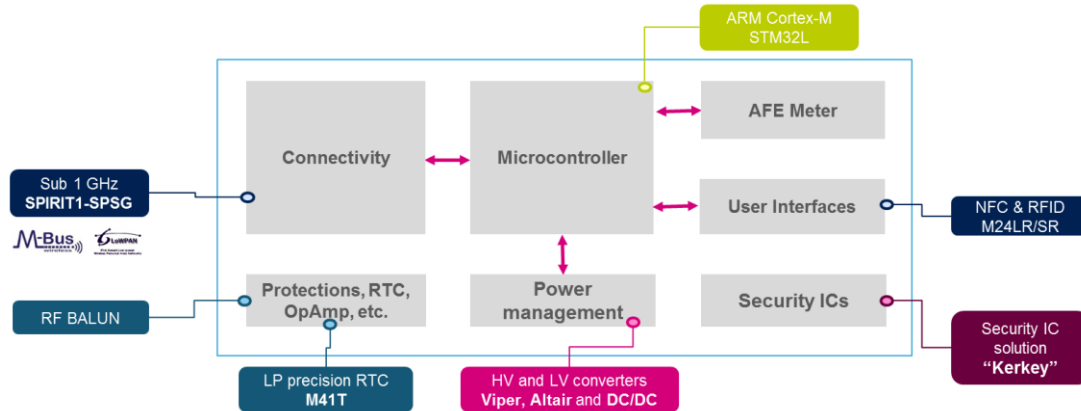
ARM Cortex-M
STM32L

Connectivity

Microcontroller

AFE Meter

User Interfaces

Sub 1 GHz
SPIRIT1-SPSG

M-Bus

6LoWPAN

NFC & RFID
M24LR/SR

Protections, RTC, OpAmp, etc.

Power management

Security ICs

RF BALUN

Security IC solution
"Kerkey"

LP precision RTC
M41T

HV and LV converters
Viper, Altair and DC/DC